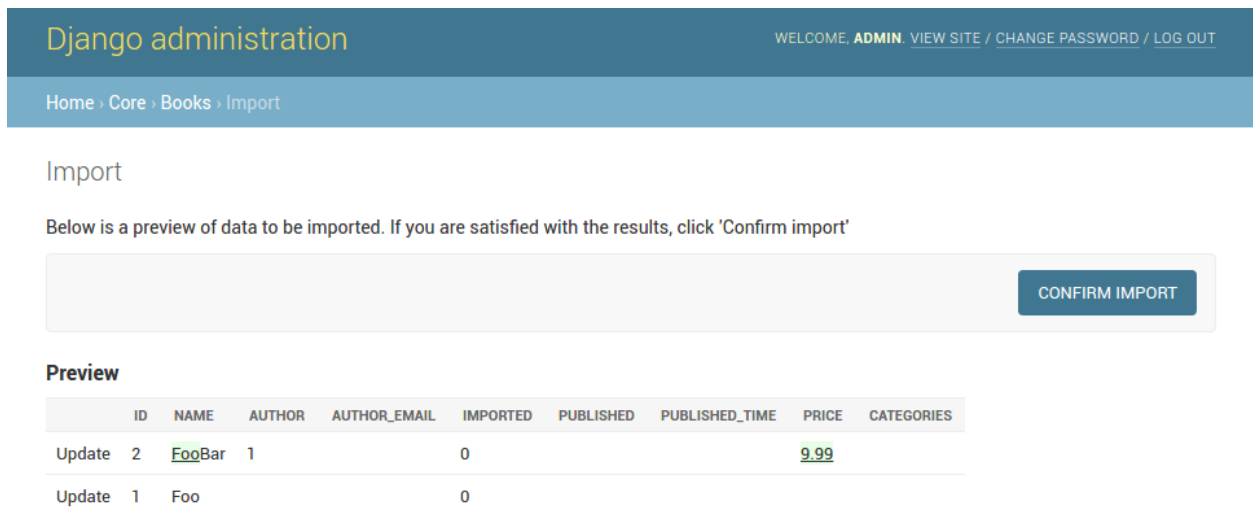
Django administration

WELCOME, ADMIN. VIEW SITE / CHANGE PASSWORD / LOG OUT

Home › Core › Books › Import

Import

Below is a preview of data to be imported. If you are satisfied with the results, click 'Confirm import'

CONFIRM IMPORT

Preview

| | ID | NAME | AUTHOR | AUTHOR_EMAIL | IMPORTED | PUBLISHED | PUBLISHED_TIME | PRICE | CATEGORIES |
|---|---|---|---|---|---|---|---|---|---|
| Update | 2 | FooBar | 1 | | 0 | | | 9.99 | |
| Update | 1 | Foo | | | 0 | | | | |